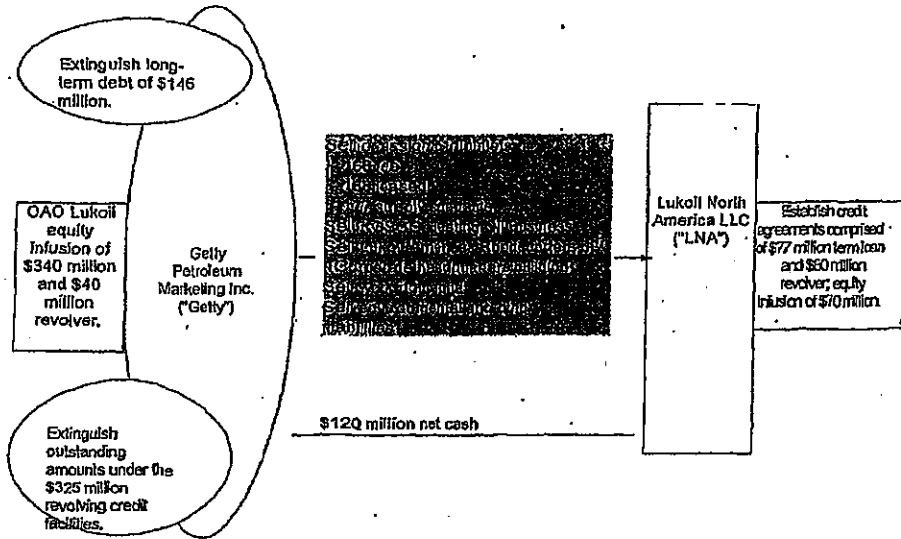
Extinguish long-term debt of $146 million.

OAO Lukoil equity infusion of $340 million and $40 million revolver.

Getty Petroleum Marketing Inc. ("Getty")

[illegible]

Lukoil North America LLC ("LNA")

Establish credit agreements comprised of $77 million term loan and $60 million revolver; equity infusion of $70 million.

$120 million net cash

Extinguish outstanding amounts under the $325 million revolving credit facilities.